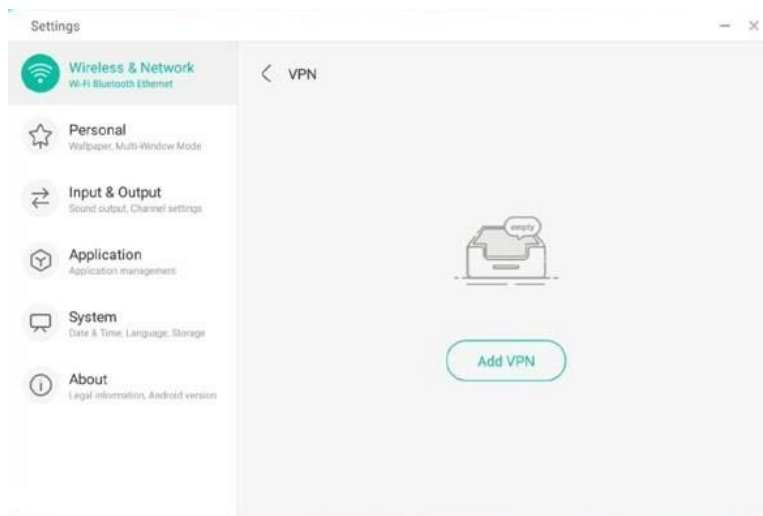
Settings

– ×

Wireless & Network
Wi-Fi Bluetooth Ethernet

Personal
Wallpaper, Multi-Window Mode

Input & Output
Sound output, Channel settings

Application
Application management

System
Date & Time, Language, Storage

About
Legal information, Android version

VPN

empty

Add VPN